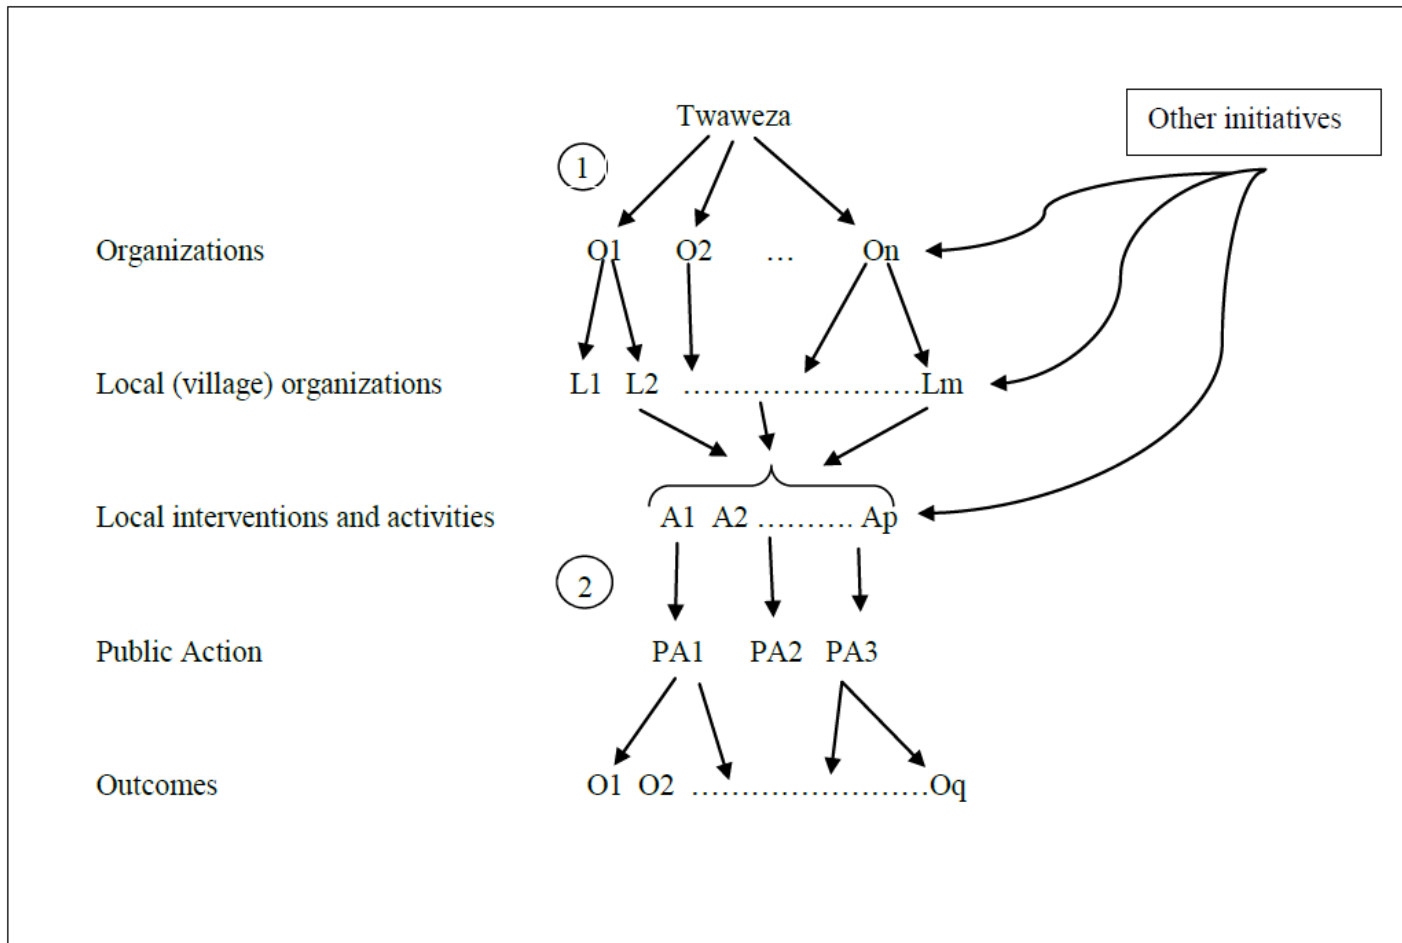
Twaweza

Other initiatives

1

Organizations O1 O2 … On

Local (village) organizations L1 L2 ……………………Lm

Local interventions and activities A1 A2 ………. Ap

2

Public Action PA1 PA2 PA3

Outcomes O1 O2 ……………………Oq